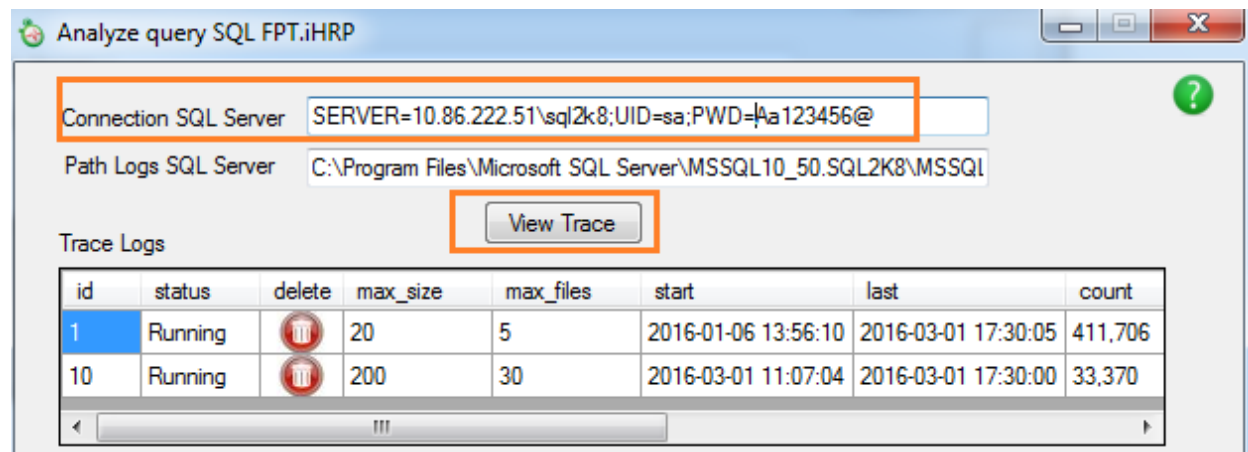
Analyze query SQL FPT.iHRP

Connection SQL Server SERVER=10.86.222.51\sql2k8;UID=sa;PWD=Aa123456@

Path Logs SQL Server C:\Program Files\Microsoft SQL Server\MSSQL10_50.SQL2K8\MSSQL

View Trace

Trace Logs

| id | status | delete | max_size | max_files | start | last | count |
|---|---|---|---|---|---|---|---|
| 1 | Running | | 20 | 5 | 2016-01-06 13:56:10 | 2016-03-01 17:30:05 | 411,706 |
| 10 | Running | | 200 | 30 | 2016-03-01 11:07:04 | 2016-03-01 17:30:00 | 33,370 |